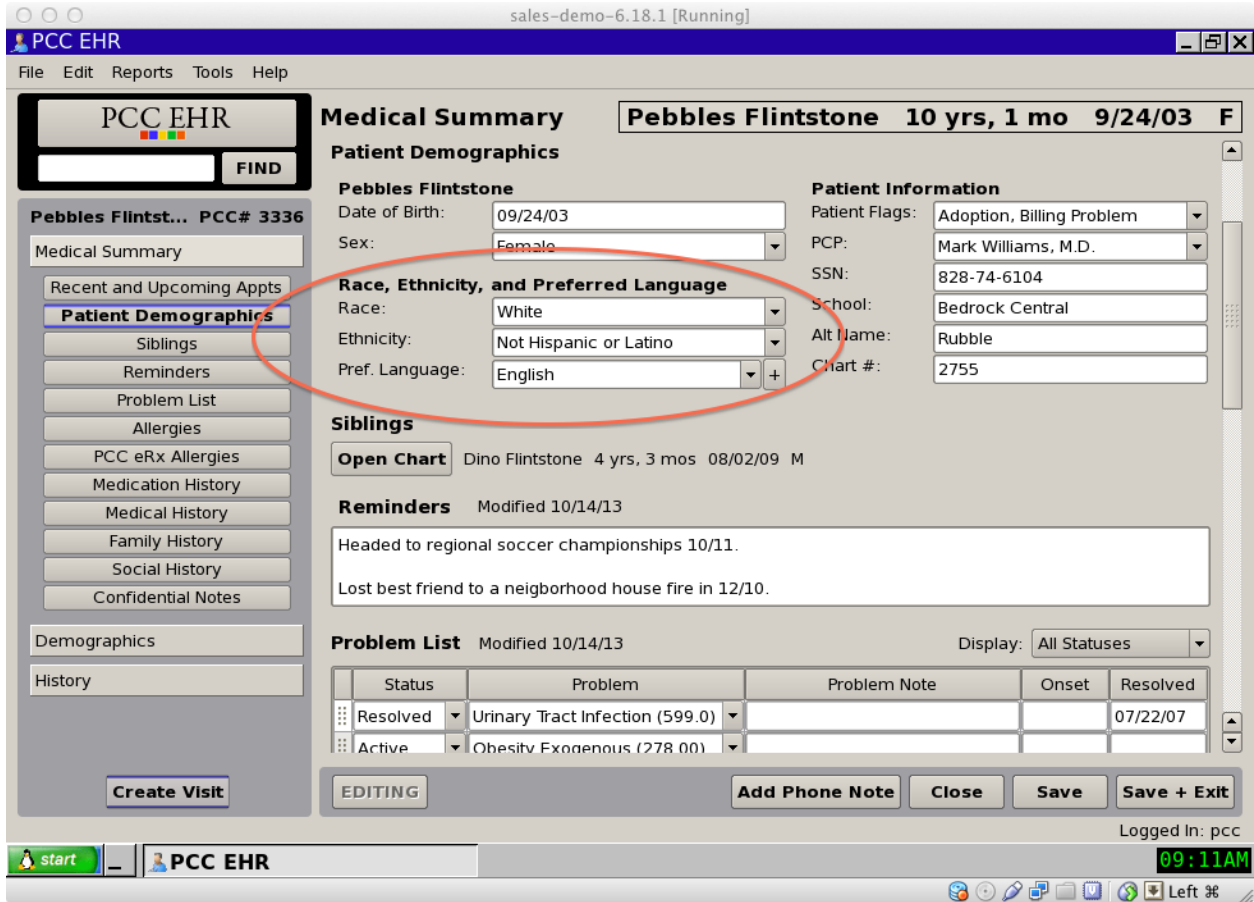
sales-demo-6.18.1 [Running]

PCC EHR

File Edit Reports Tools Help

PCC EHR

FIND

Pebbles Flintst... PCC# 3336

Medical Summary

Recent and Upcoming Appts
Patient Demographics
Siblings
Reminders
Problem List
Allergies
PCC eRx Allergies
Medication History
Medical History
Family History
Social History
Confidential Notes

Demographics

History

Create Visit

Medical Summary

Pebbles Flintstone 10 yrs, 1 mo 9/24/03 F

Patient Demographics

Pebbles Flintstone
Date of Birth: 09/24/03
Sex: Female

Race, Ethnicity, and Preferred Language
Race: White
Ethnicity: Not Hispanic or Latino
Pref. Language: English +

Patient Information
Patient Flags: Adoption, Billing Problem
PCP: Mark Williams, M.D.
SSN: 828-74-6104
School: Bedrock Central
Alt Name: Rubble
Chart #: 2755

Siblings

Open Chart Dino Flintstone 4 yrs, 3 mos 08/02/09 M

Reminders Modified 10/14/13

Headed to regional soccer championships 10/11.

Lost best friend to a neigborhood house fire in 12/10.

Problem List Modified 10/14/13 Display: All Statuses

| Status | Problem | Problem Note | Onset | Resolved |
|---|---|---|---|---|
| Resolved | Urinary Tract Infection (599.0) | | | 07/22/07 |
| Active | Obesity Exogenous (278.00) | | | |

EDITING Add Phone Note Close Save Save + Exit

Logged In: pcc

start PCC EHR 09:11AM

Left ⌘